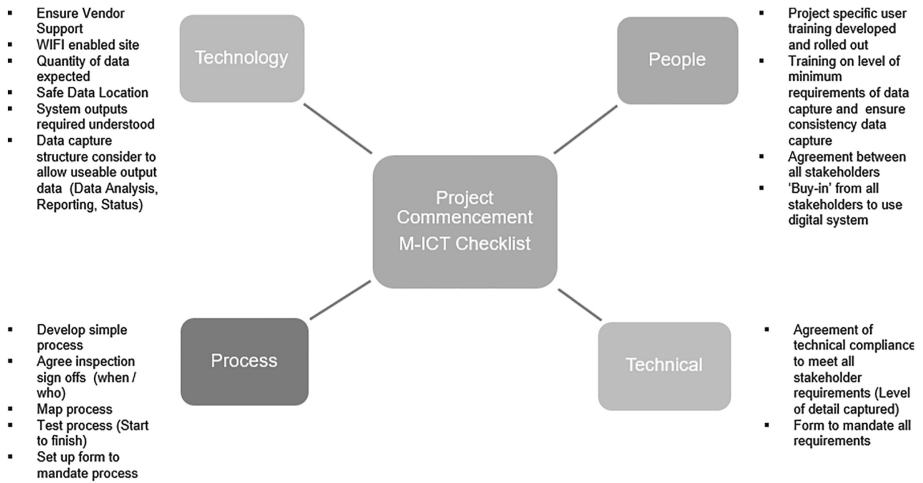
- Ensure Vendor Support
- WIFI enabled site
- Quantity of data expected
- Safe Data Location
- System outputs required understood
- Data capture structure consider to allow useable output data (Data Analysis, Reporting, Status)

Technology

People

- Project specific user training developed and rolled out
- Training on level of minimum requirements of data capture and ensure consistency data capture
- Agreement between all stakeholders
- 'Buy-in' from all stakeholders to use digital system

Project Commencement
M-ICT Checklist

- Develop simple process
- Agree inspection sign offs (when / who)
- Map process
- Test process (Start to finish)
- Set up form to mandate process

Process

Technical

- Agreement of technical compliance to meet all stakeholder requirements (Level of detail captured)
- Form to mandate all requirements